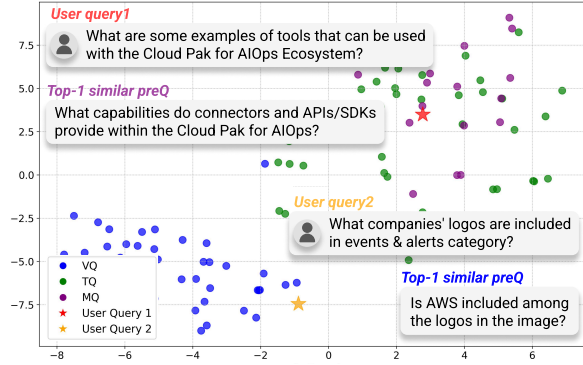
User query1

What are some examples of tools that can be used with the Cloud Pak for AIOps Ecosystem?

Top-1 similar preQ

What capabilities do connectors and APIs/SDKs provide within the Cloud Pak for AIOps?

User query2

What companies' logos are included in events & alerts category?

Top-1 similar preQ

Is AWS included among the logos in the image?

VQ
TQ
MQ
User Query 1
User Query 2

7.5
5.0
2.5
0.0
−2.5
−5.0
−7.5

−8 −6 −4 −2 0 2 4 6